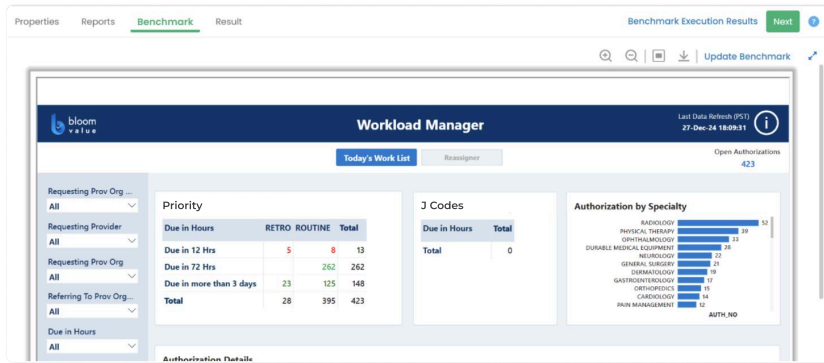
Properties Reports Benchmark Result

Benchmark Execution Results Next ?

Update Benchmark

bloom value

Workload Manager

Last Data Refresh (PST)
27-Dec-24 18:09:31

Today's Work List Reassigner

Open Authorizations
423

Requesting Prov Org ...
All

Requesting Provider
All

Requesting Prov Org
All

Referring To Prov Org...
All

Due in Hours
All

Priority

| Due in Hours | RETRO | ROUTINE | Total |
|---|---|---|---|
| Due in 12 Hrs | 5 | 8 | 13 |
| Due in 72 Hrs | | 262 | 262 |
| Due in more than 3 days | 23 | 125 | 148 |
| Total | 28 | 395 | 423 |

J Codes

| Due in Hours | Total |
|---|---|
| Total | 0 |

Authorization by Specialty

RADIOLOGY 52
PHYSICAL THERAPY 39
OPHTHALMOLOGY 33
DURABLE MEDICAL EQUIPMENT 28
NEUROLOGY 22
GENERAL SURGERY 21
DERMATOLOGY 19
GASTROENTEROLOGY 17
ORTHOPEDICS 15
CARDIOLOGY 14
PAIN MANAGEMENT 12
AUTH_NO

Authorization Details